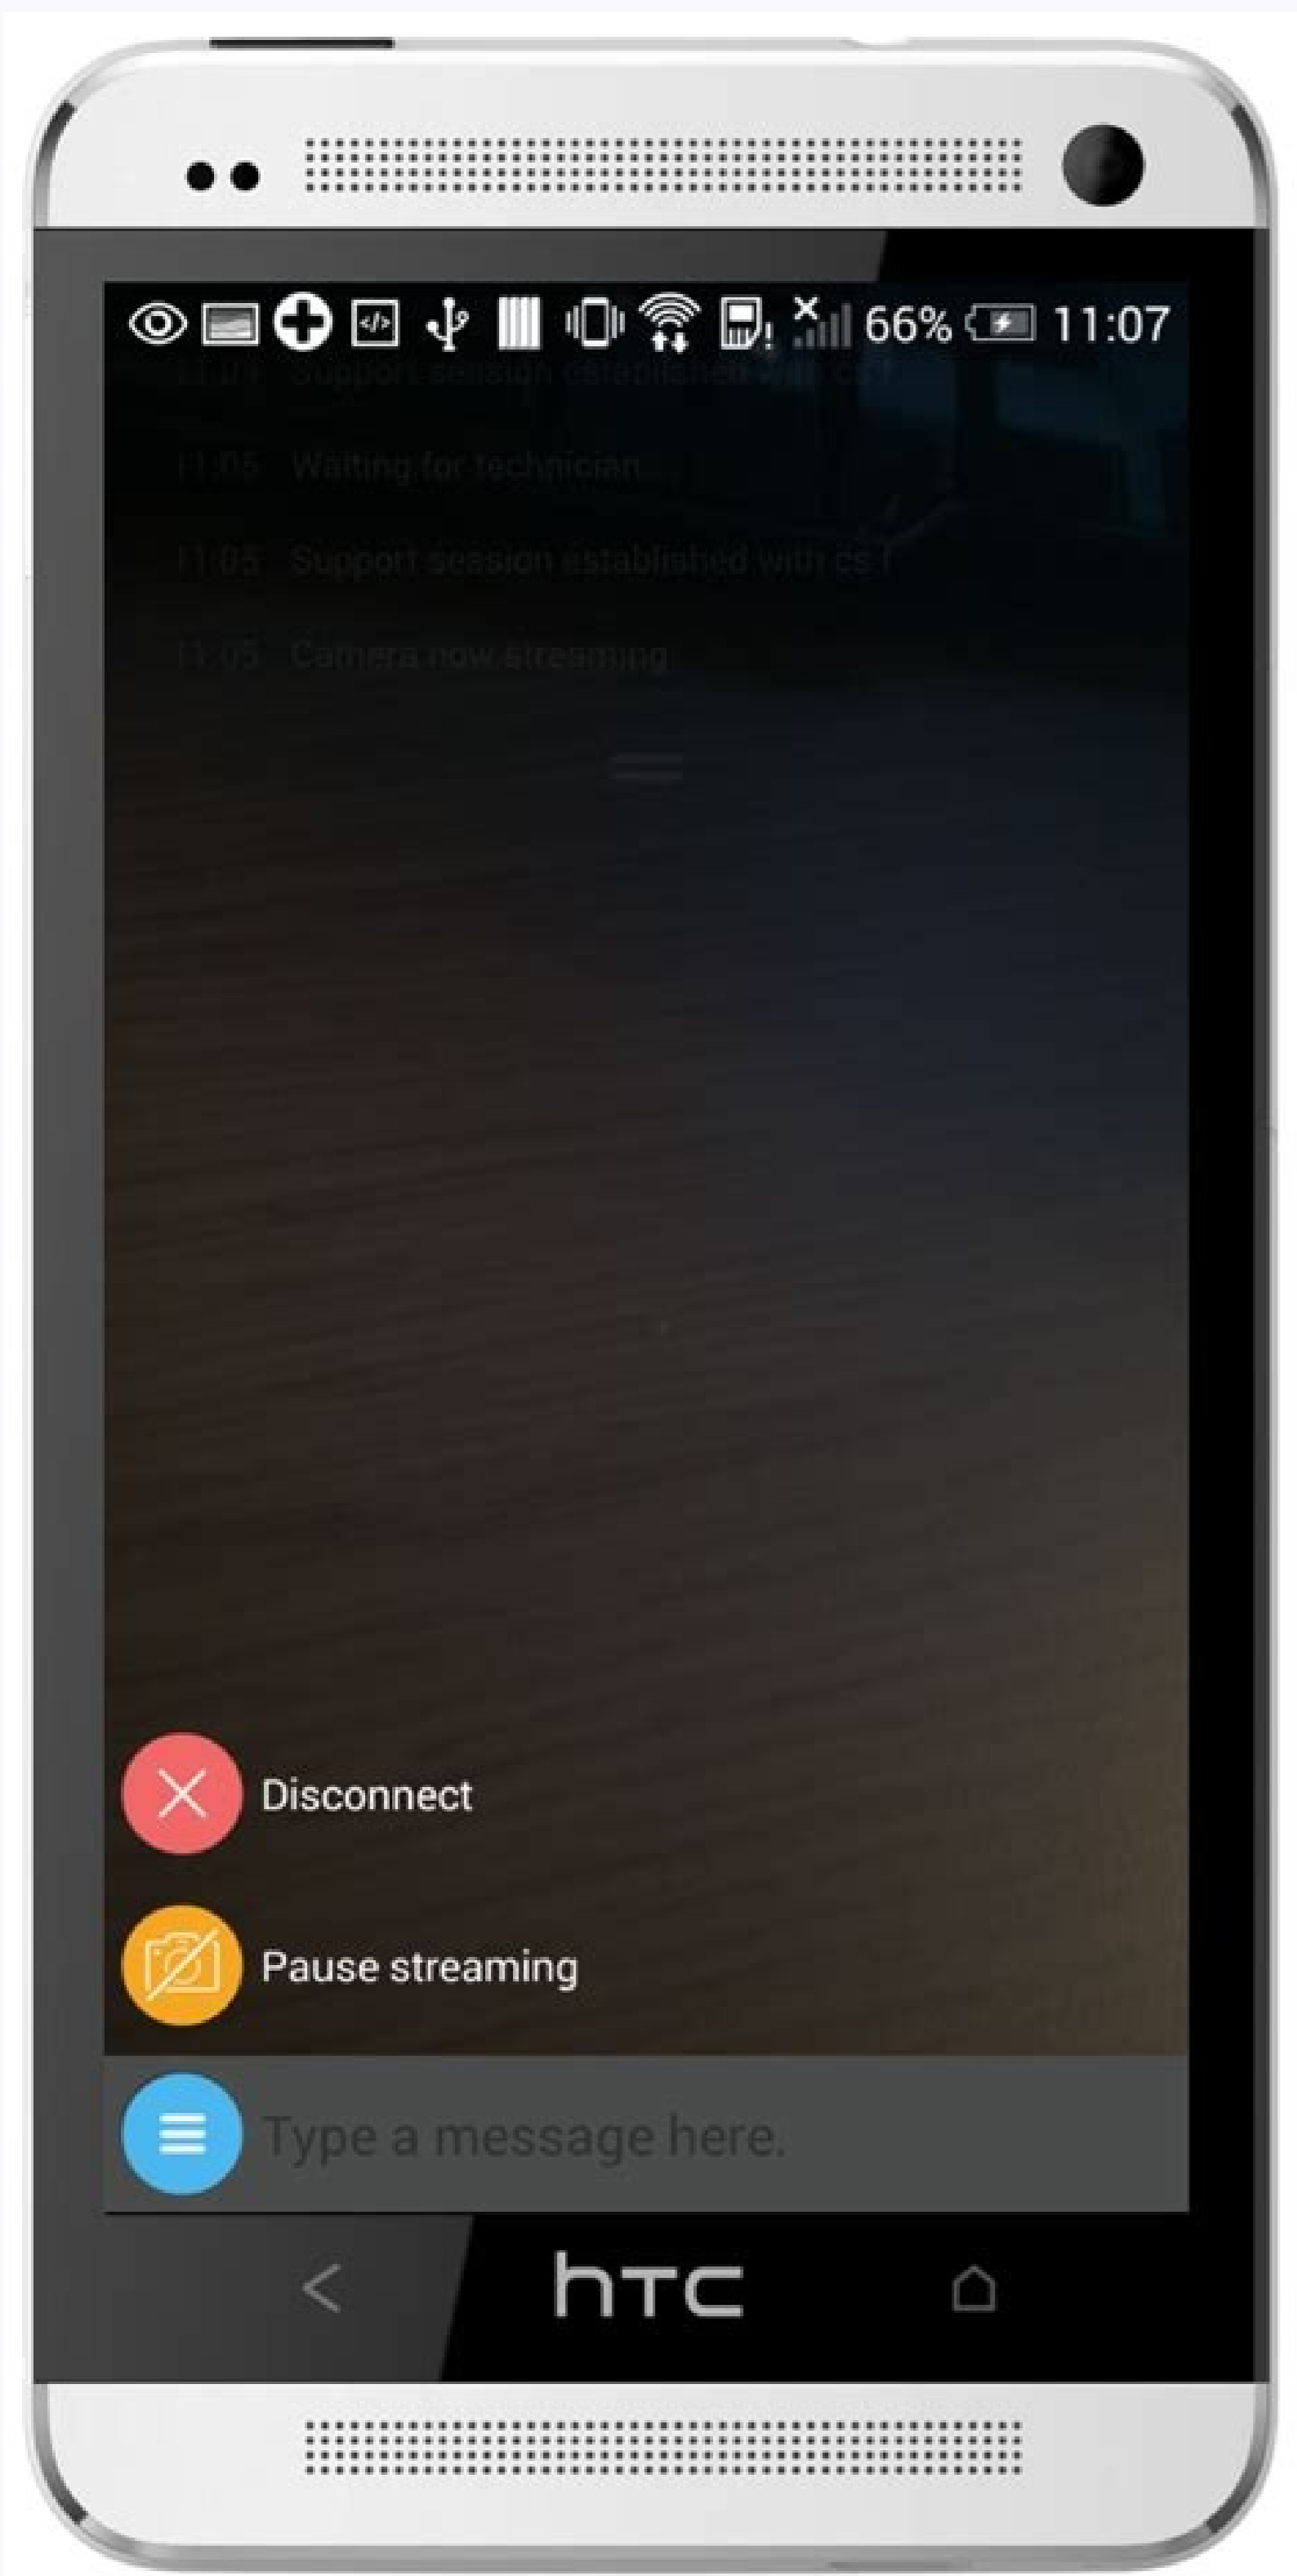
66% 11:07

11:05 Support session established with cs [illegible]

11:05 Waiting for technician...

11:05 Support session established with cs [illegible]

11:05 Camera now streaming

Disconnect

Pause streaming

Type a message here.

htc